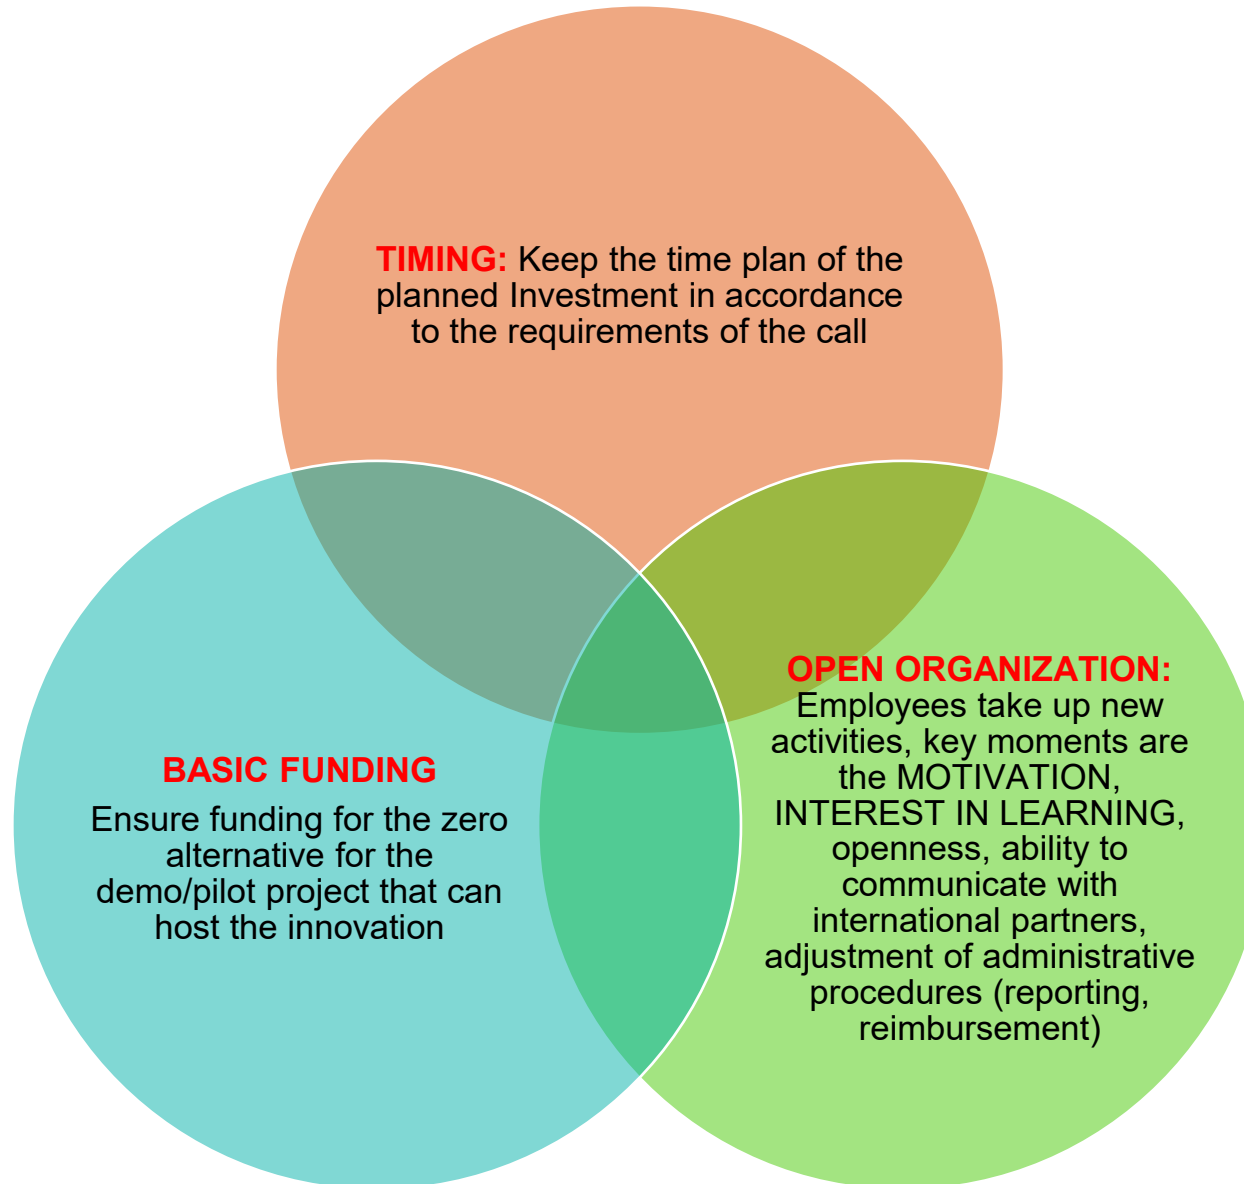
TIMING: Keep the time plan of the planned Investment in accordance to the requirements of the call

BASIC FUNDING

Ensure funding for the zero alternative for the demo/pilot project that can host the innovation

OPEN ORGANIZATION: Employees take up new activities, key moments are the MOTIVATION, INTEREST IN LEARNING, openness, ability to communicate with international partners, adjustment of administrative procedures (reporting, reimbursement)